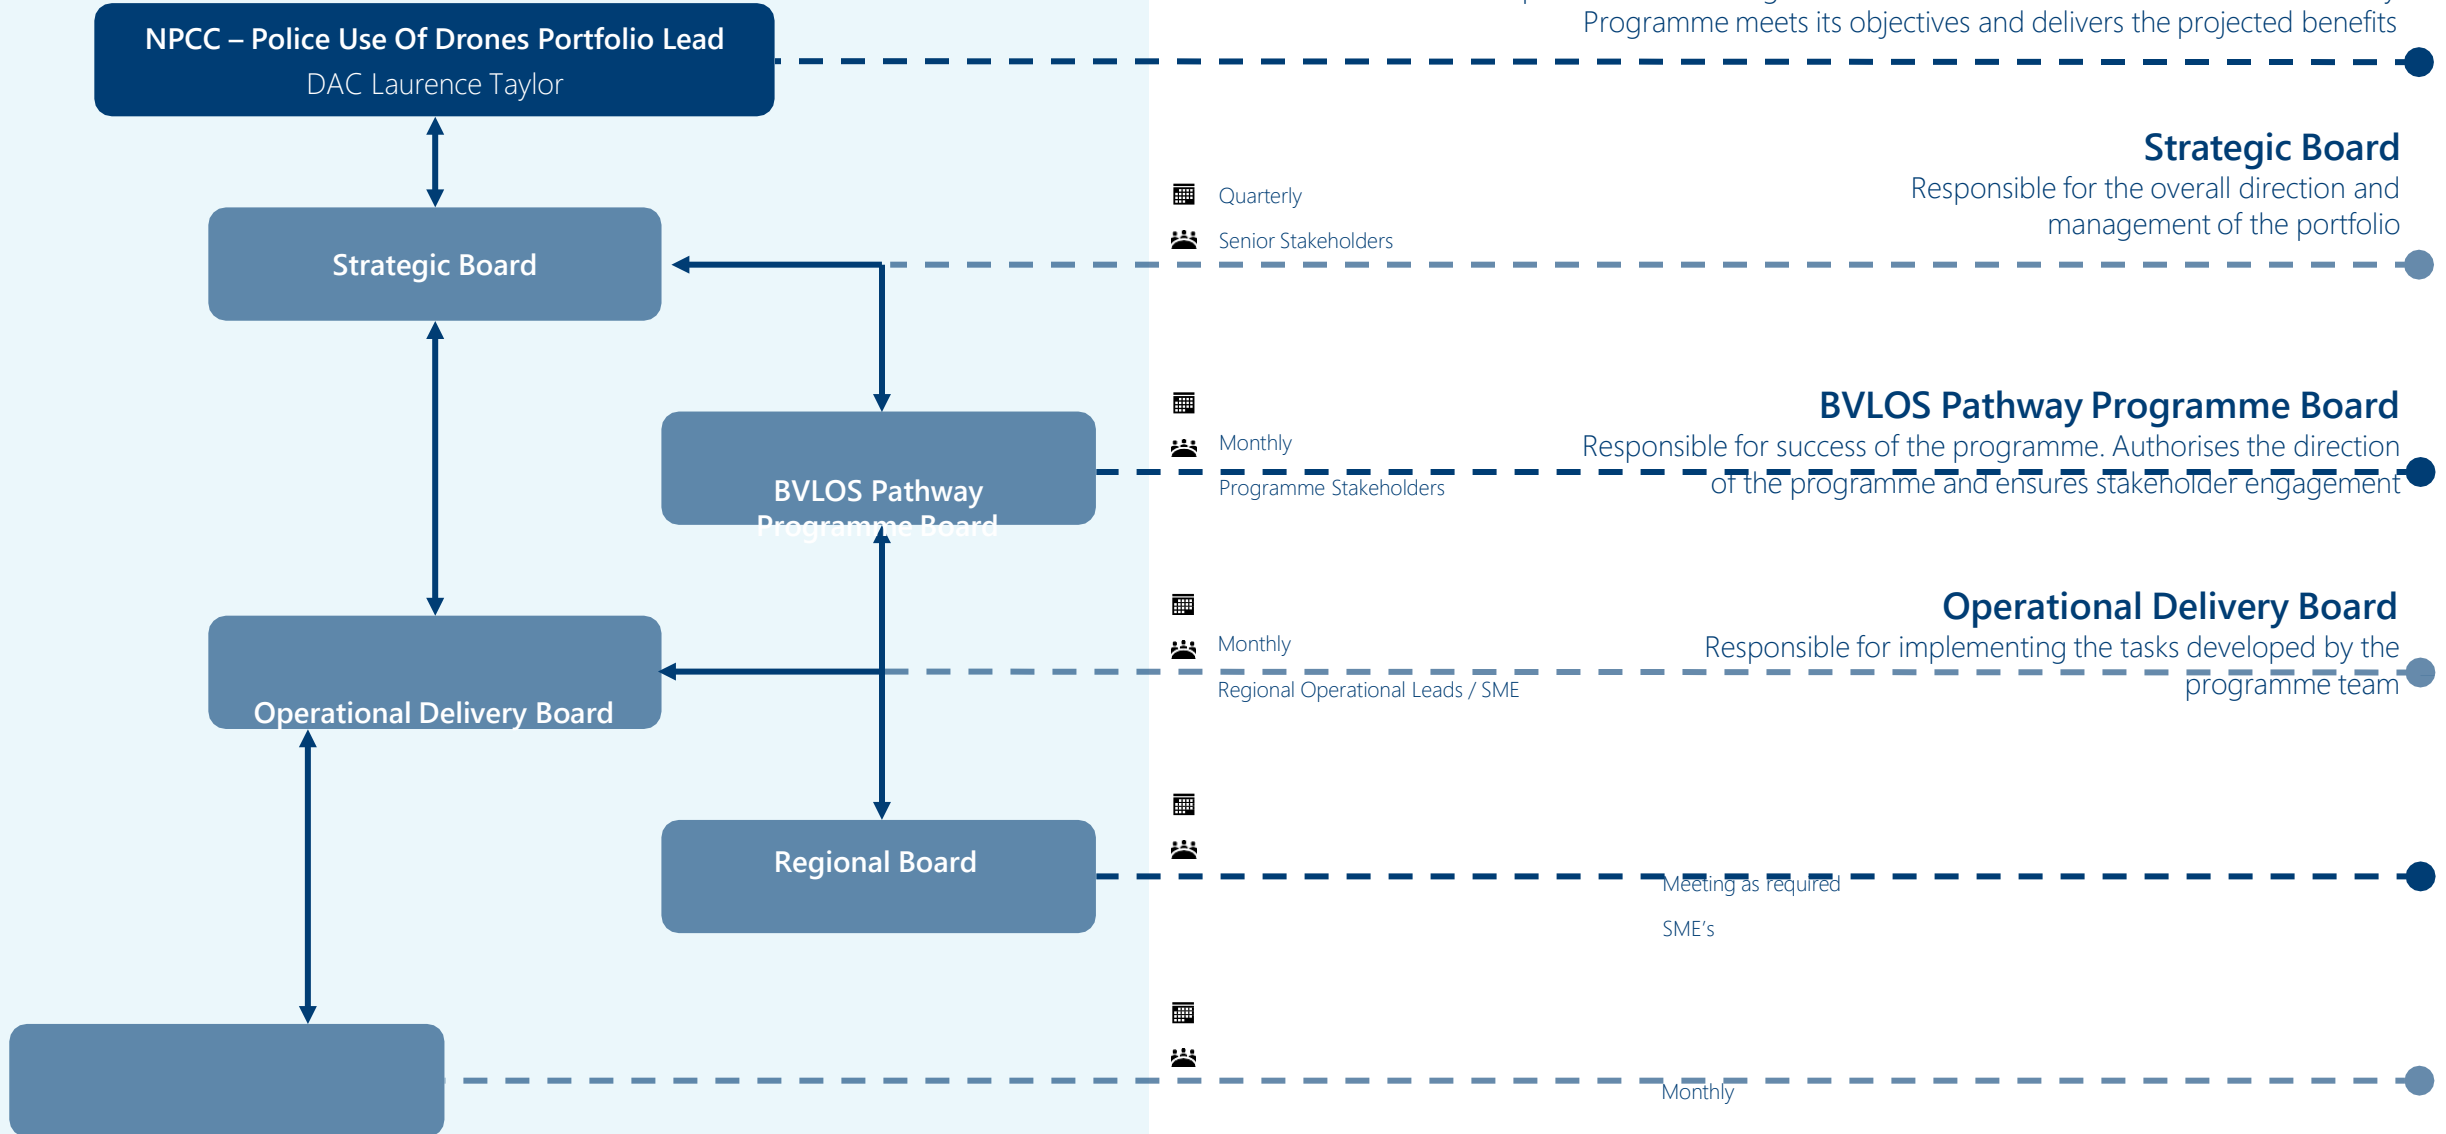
NPCC – Police Use Of Drones Portfolio Lead
DAC Laurence Taylor

Programme meets its objectives and delivers the projected benefits

Strategic Board

Quarterly
Senior Stakeholders

Strategic Board
Responsible for the overall direction and management of the portfolio

BVLOS Pathway Programme Board

Monthly
Programme Stakeholders

BVLOS Pathway Programme Board
Responsible for success of the programme. Authorises the direction of the programme and ensures stakeholder engagement

Operational Delivery Board

Monthly
Regional Operational Leads / SME

Operational Delivery Board
Responsible for implementing the tasks developed by the programme team

Regional Board

Meeting as required
SME's

Monthly